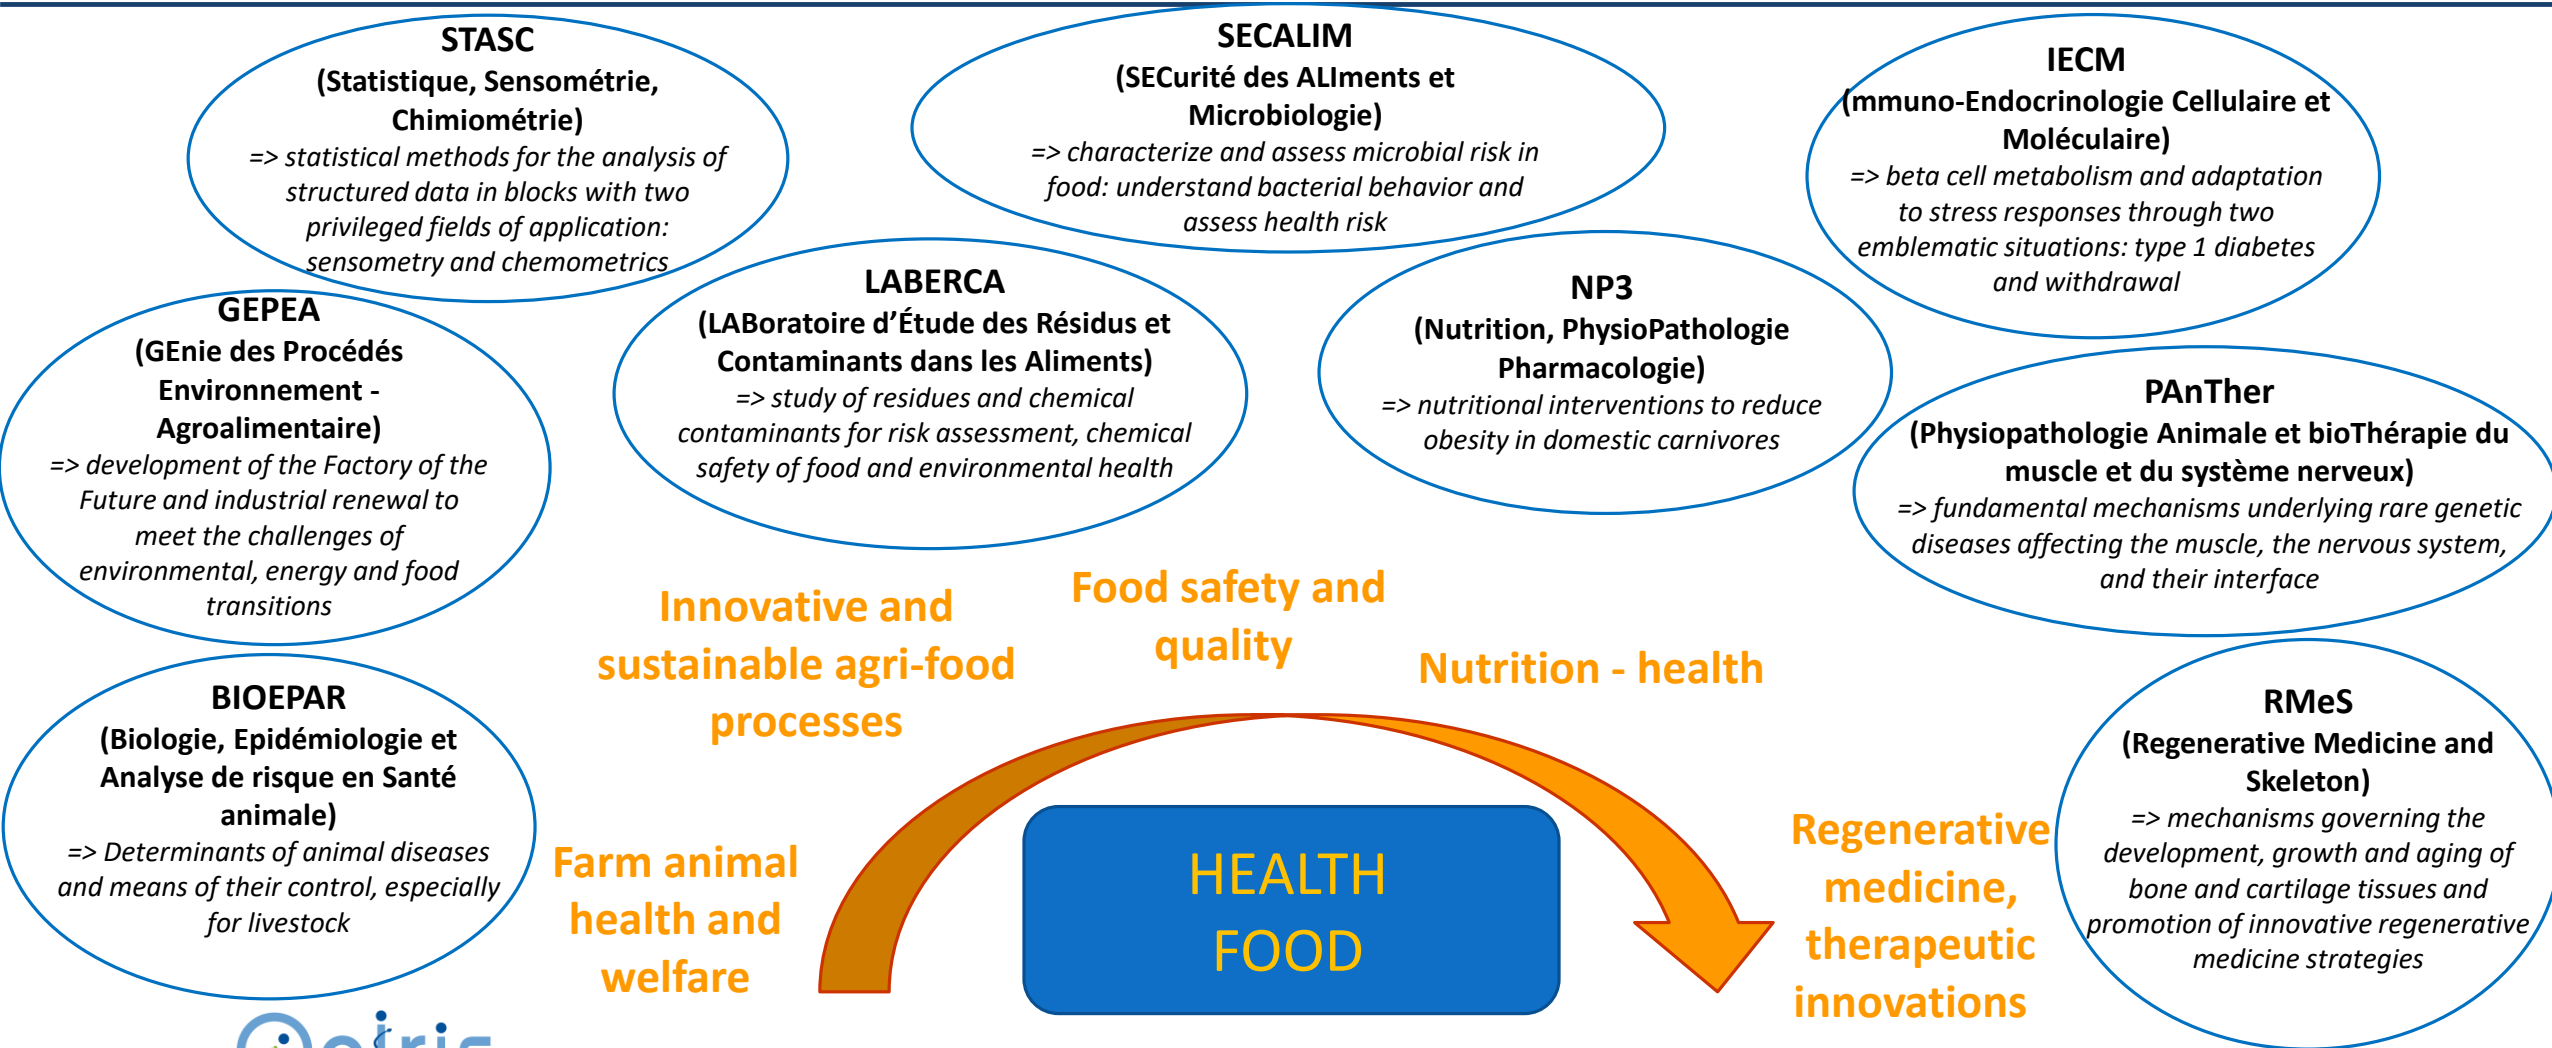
STASC
(Statistique, Sensométrie, Chimiométrie)
=> statistical methods for the analysis of structured data in blocks with two privileged fields of application: sensometry and chemometrics

SECALIM
(SECurité des ALIments et Microbiologie)
=> characterize and assess microbial risk in food: understand bacterial behavior and assess health risk

IECM
(mmuno-Endocrinologie Cellulaire et Moléculaire)
=> beta cell metabolism and adaptation to stress responses through two emblematic situations: type 1 diabetes and withdrawal

GEPEA
(GEnie des Procédés Environnement - Agroalimentaire)
=> development of the Factory of the Future and industrial renewal to meet the challenges of environmental, energy and food transitions

LABERCA
(LABoratoire d'Étude des Résidus et Contaminants dans les Aliments)
=> study of residues and chemical contaminants for risk assessment, chemical safety of food and environmental health

NP3
(Nutrition, PhysioPathologie Pharmacologie)
=> nutritional interventions to reduce obesity in domestic carnivores

PAnTher
(Physiopathologie Animale et bioThérapie du muscle et du système nerveux)
=> fundamental mechanisms underlying rare genetic diseases affecting the muscle, the nervous system, and their interface

Innovative and sustainable agri-food processes

Food safety and quality

Nutrition - health

BIOEPAR
(Biologie, Epidémiologie et Analyse de risque en Santé animale)
=> Determinants of animal diseases and means of their control, especially for livestock

Farm animal health and welfare

HEALTH FOOD

Regenerative medicine, therapeutic innovations

RMeS
(Regenerative Medicine and Skeleton)
=> mechanisms governing the development, growth and aging of bone and cartilage tissues and promotion of innovative regenerative medicine strategies

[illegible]